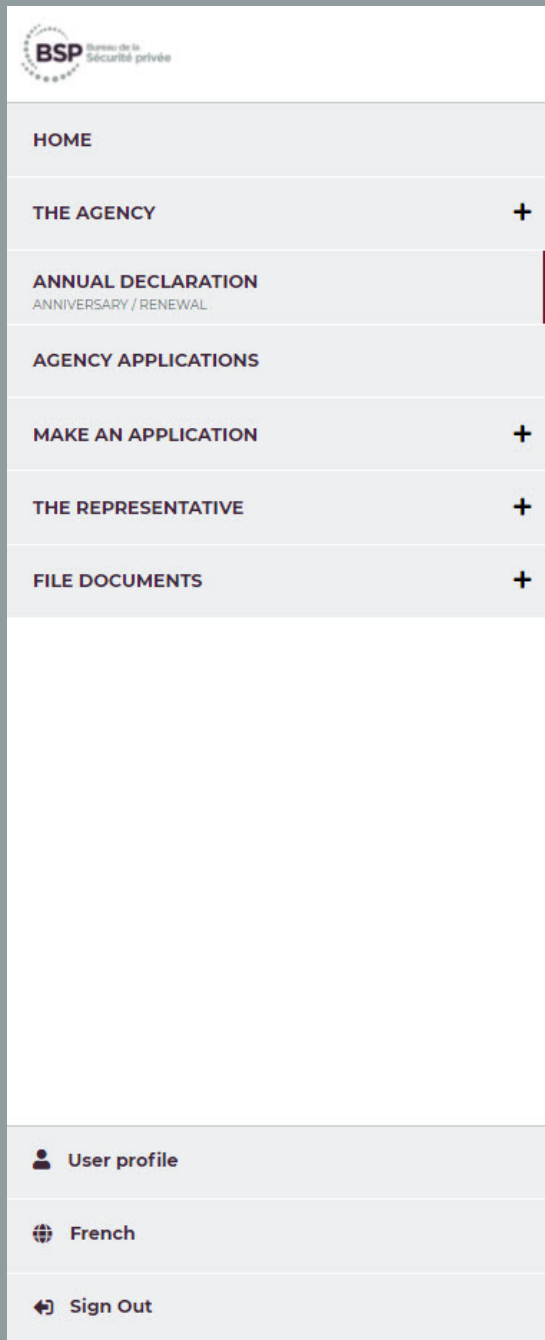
BSP Bureau de la Sécurité privée

HOME

THE AGENCY +

ANNUAL DECLARATION
ANNIVERSARY / RENEWAL

AGENCY APPLICATIONS

MAKE AN APPLICATION +

THE REPRESENTATIVE +

FILE DOCUMENTS +

User profile

French

Sign Out